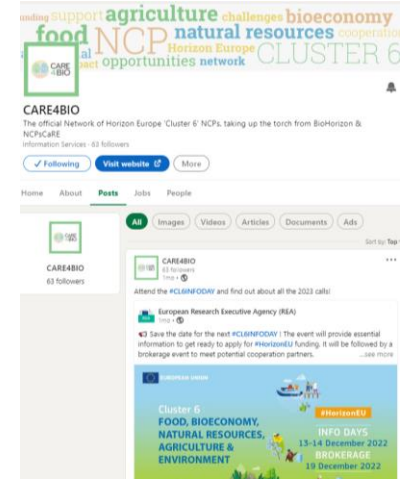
unding support agriculture challenges bioeconomy food NCP natural resources cooperation al Horizon Europe CLUSTER 6 act opportunities network

CARE4BIO

CARE4BIO

The official Network of Horizon Europe 'Cluster 6' NCPs, taking up the torch from BioHorizon & NCPsCaRE

Information Services · 63 followers

✓ Following

Visit website

More

Home About Posts Jobs People

CARE4BIO

CARE4BIO

63 followers

All Images Videos Articles Documents Ads

Sort by: Top

CARE4BIO
63 followers
1mo ·

Attend the #CL6INFODAY and find out about all the 2023 calls!

European Research Executive Agency (REA)
1mo ·

Save the date for the next #CL6INFODAY ! The event will provide essential information to get ready to apply for #HorizonEU funding. It will be followed by a brokerage event to meet potential cooperation partners. ...see more

EUROPEAN UNION

Cluster 6
FOOD, BIOECONOMY, NATURAL RESOURCES, AGRICULTURE & ENVIRONMENT

#HorizonEU

INFO DAYS
13-14 December 2022
BROKERAGE
19 December 2022